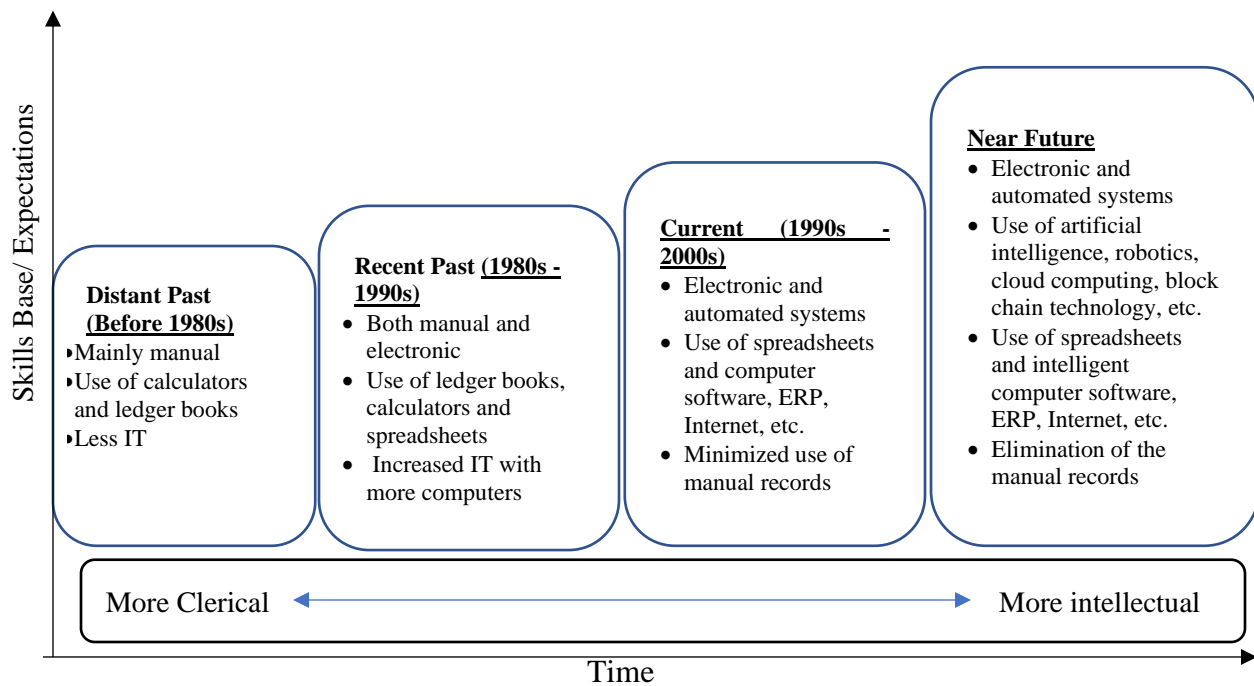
Skills Base/ Expectations

Distant Past (Before 1980s)
- Mainly manual
- Use of calculators and ledger books
- Less IT

Recent Past (1980s - 1990s)
- Both manual and electronic
- Use of ledger books, calculators and spreadsheets
- Increased IT with more computers

Current (1990s - 2000s)
- Electronic and automated systems
- Use of spreadsheets and computer software, ERP, Internet, etc.
- Minimized use of manual records

Near Future
- Electronic and automated systems
- Use of artificial intelligence, robotics, cloud computing, block chain technology, etc.
- Use of spreadsheets and intelligent computer software, ERP, Internet, etc.
- Elimination of the manual records

More Clerical

More intellectual

Time